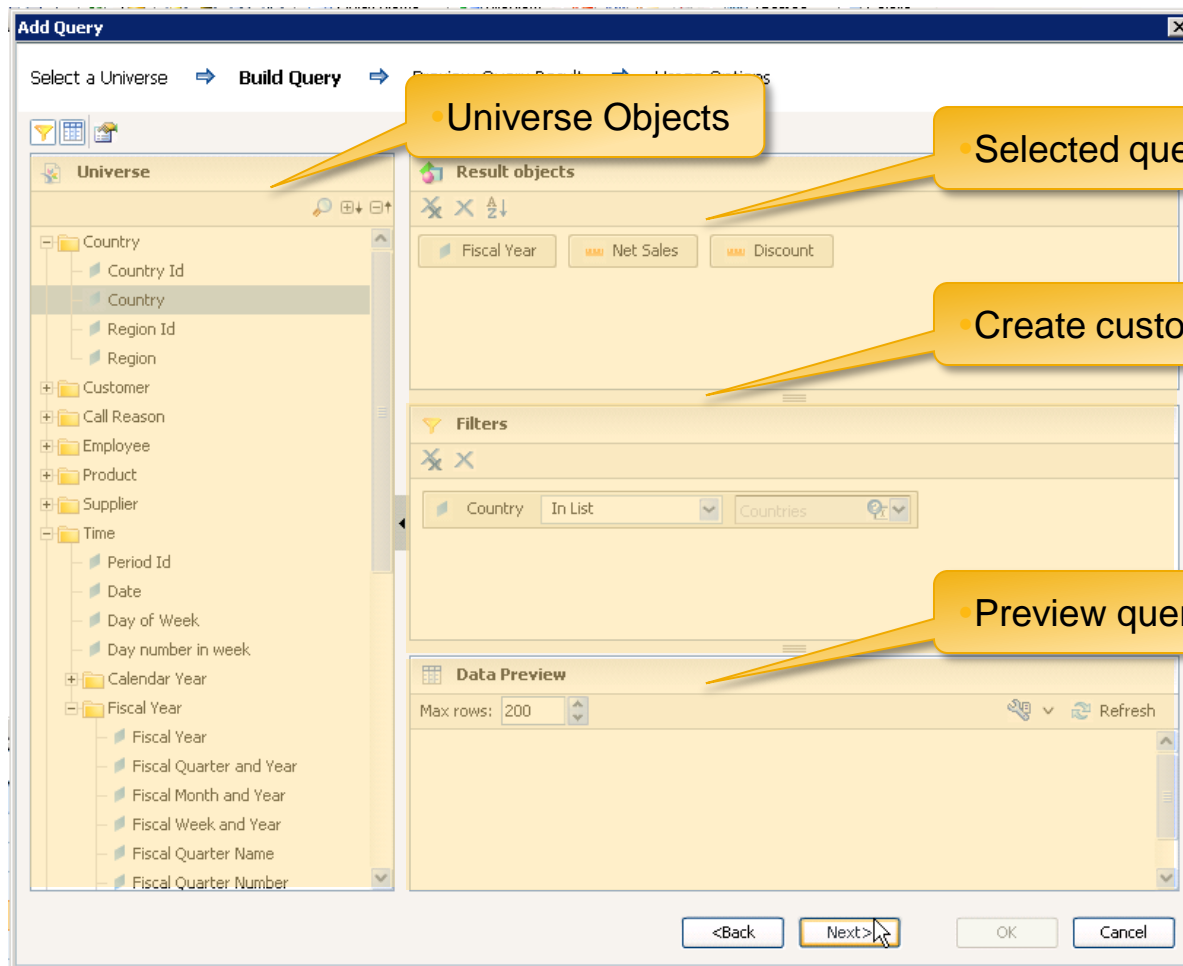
Add Query

Select a Universe ⇨ **Build Query** ⇨ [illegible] ⇨ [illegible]

Universe Objects

Selected que

Create custo

Preview quer

Universe

Country
Country Id
Country
Region Id
Region
Customer
Call Reason
Employee
Product
Supplier
Time
Period Id
Date
Day of Week
Day number in week
Calendar Year
Fiscal Year
Fiscal Year
Fiscal Quarter and Year
Fiscal Month and Year
Fiscal Week and Year
Fiscal Quarter Name
Fiscal Quarter Number

Result objects

Fiscal Year | Net Sales | Discount

Filters

Country | In List | Countries

Data Preview

Max rows: 200

Refresh

<Back | Next> | OK | Cancel